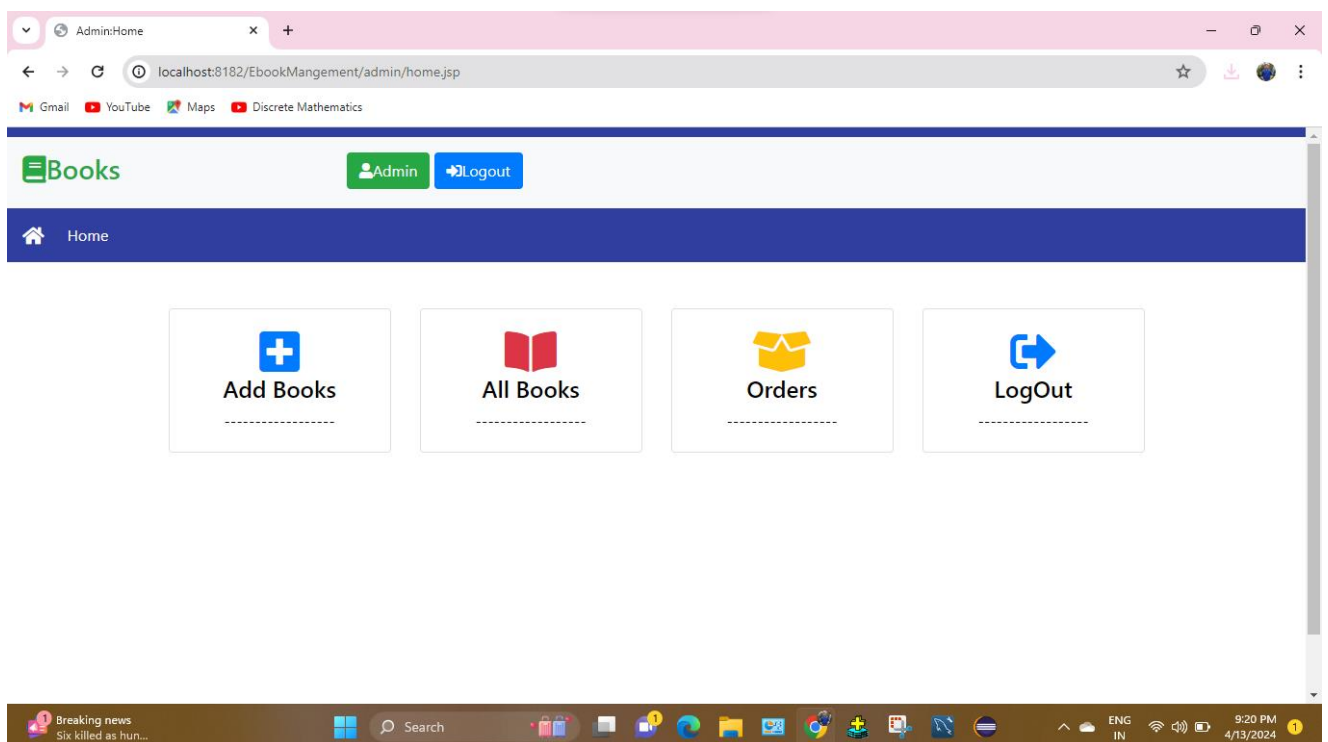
Admin:Home

localhost:8182/EbookMangement/admin/home.jsp

Gmail YouTube Maps Discrete Mathematics

Books

Admin Logout

Home

Add Books
------------------

All Books
------------------

Orders
------------------

LogOut
------------------

1 Breaking news
Six killed as hun...

Search

ENG IN

9:20 PM
4/13/2024

1